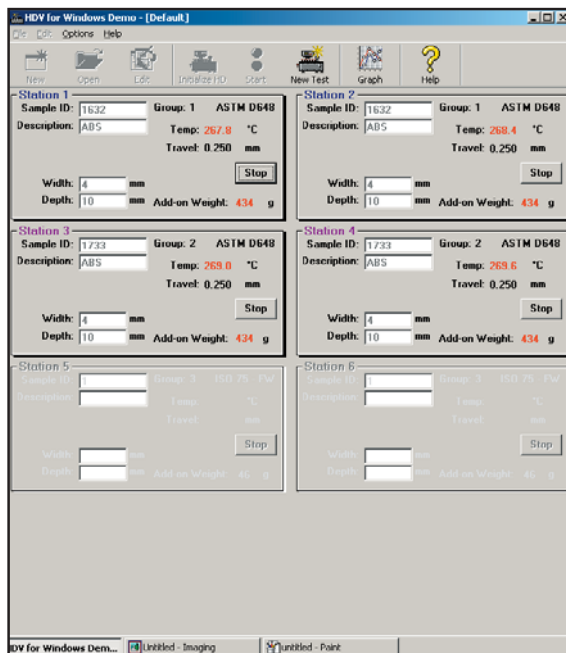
HDV for Windows Demo - [Default]

File Edit Options Help

New Open Edit Initialize HD Start New Test Graph Help

Station 1
Sample ID: 1632 Group: 1 ASTM D648
Description: ABS Temp: 267.8 °C
Travel: 0.250 mm
Stop
Width: 4 mm
Depth: 10 mm Add-on Weight: 434 g

Station 2
Sample ID: 1632 Group: 1 ASTM D648
Description: ABS Temp: 268.4 °C
Travel: 0.250 mm
Stop
Width: 4 mm
Depth: 10 mm Add-on Weight: 434 g

Station 3
Sample ID: 1733 Group: 2 ASTM D648
Description: ABS Temp: 269.0 °C
Travel: 0.250 mm
Stop
Width: 4 mm
Depth: 10 mm Add-on Weight: 434 g

Station 4
Sample ID: 1733 Group: 2 ASTM D648
Description: ABS Temp: 269.6 °C
Travel: 0.250 mm
Stop
Width: 4 mm
Depth: 10 mm Add-on Weight: 434 g

Station 5
Sample ID: 1 Group: 3 ISO 75 FW
Description: Temp: °C
Travel: mm
Stop
Width: mm
Depth: mm Add-on Weight: 46 g

Station 6
Sample ID: 1 Group: 3 ISO 75 FW
Description: Temp: °C
Travel: mm
Stop
Width: mm
Depth: mm Add-on Weight: 46 g

HDV for Windows Dem... Untitled - Imaging untitled - Paint